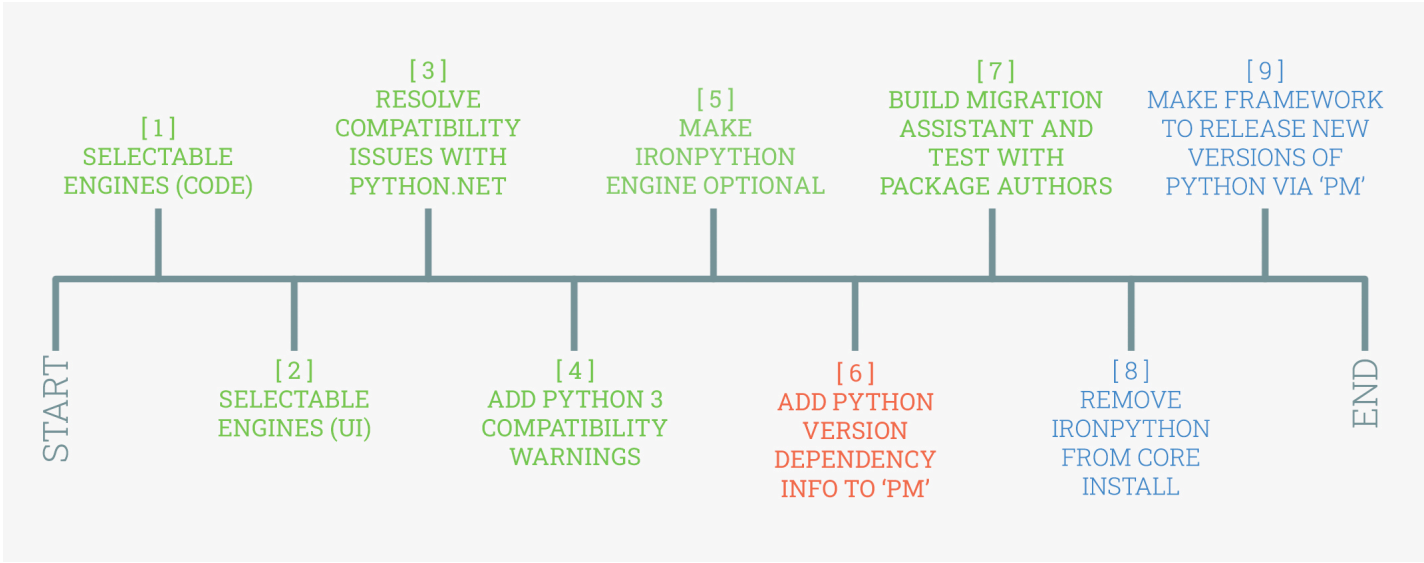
START

[ 1 ]
SELECTABLE ENGINES (CODE)

[ 2 ]
SELECTABLE ENGINES (UI)

[ 3 ]
RESOLVE COMPATIBILITY ISSUES WITH PYTHON.NET

[ 4 ]
ADD PYTHON 3 COMPATIBILITY WARNINGS

[ 5 ]
MAKE IRONPYTHON ENGINE OPTIONAL

[ 6 ]
ADD PYTHON VERSION DEPENDENCY INFO TO 'PM'

[ 7 ]
BUILD MIGRATION ASSISTANT AND TEST WITH PACKAGE AUTHORS

[ 8 ]
REMOVE IRONPYTHON FROM CORE INSTALL

[ 9 ]
MAKE FRAMEWORK TO RELEASE NEW VERSIONS OF PYTHON VIA 'PM'

END